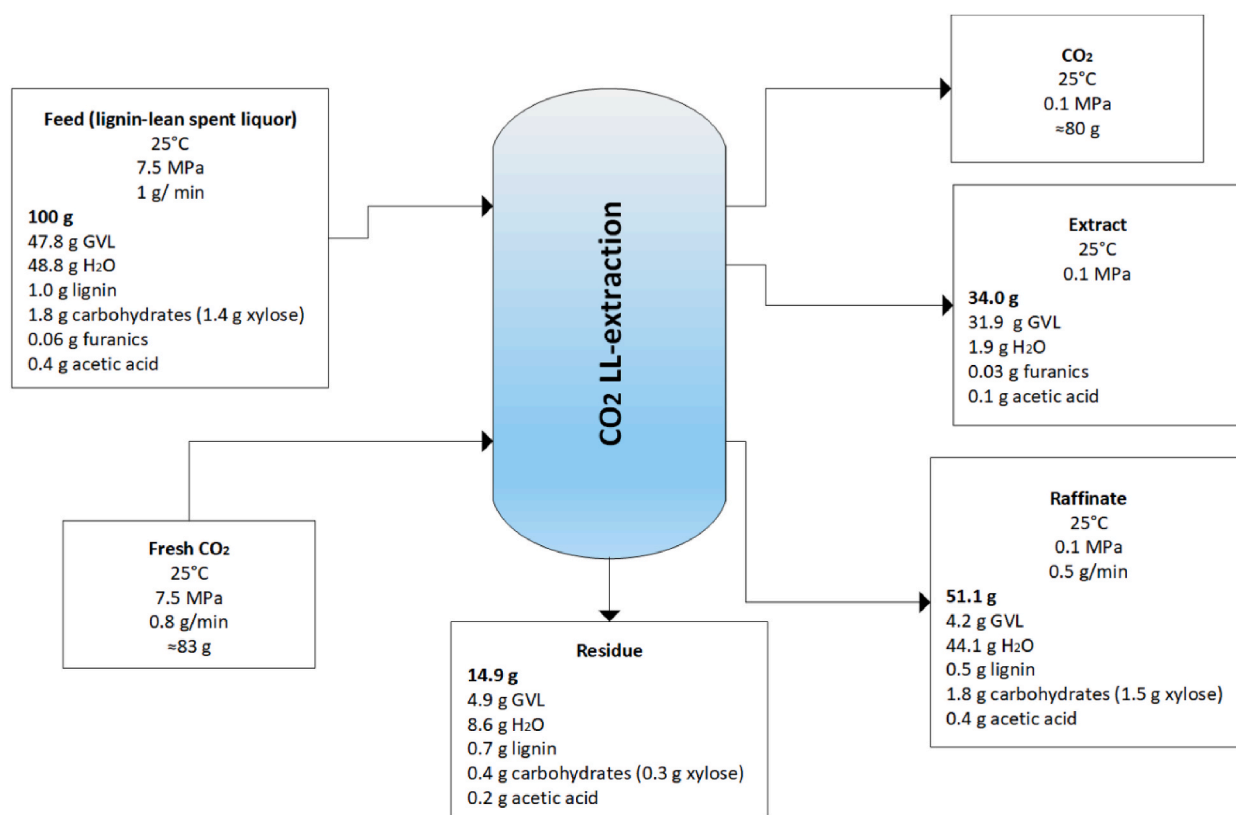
Feed (lignin-lean spent liquor)
25°C
7.5 MPa
1 g/ min
100 g
47.8 g GVL
48.8 g $H_2O$
1.0 g lignin
1.8 g carbohydrates (1.4 g xylose)
0.06 g furanics
0.4 g acetic acid

$CO_2$ LL-extraction

$CO_2$
25°C
0.1 MPa
≈80 g

Extract
25°C
0.1 MPa
34.0 g
31.9 g GVL
1.9 g $H_2O$
0.03 g furanics
0.1 g acetic acid

Fresh $CO_2$
25°C
7.5 MPa
0.8 g/min
≈83 g

Residue
14.9 g
4.9 g GVL
8.6 g $H_2O$
0.7 g lignin
0.4 g carbohydrates (0.3 g xylose)
0.2 g acetic acid

Raffinate
25°C
0.1 MPa
0.5 g/min
51.1 g
4.2 g GVL
44.1 g $H_2O$
0.5 g lignin
1.8 g carbohydrates (1.5 g xylose)
0.4 g acetic acid